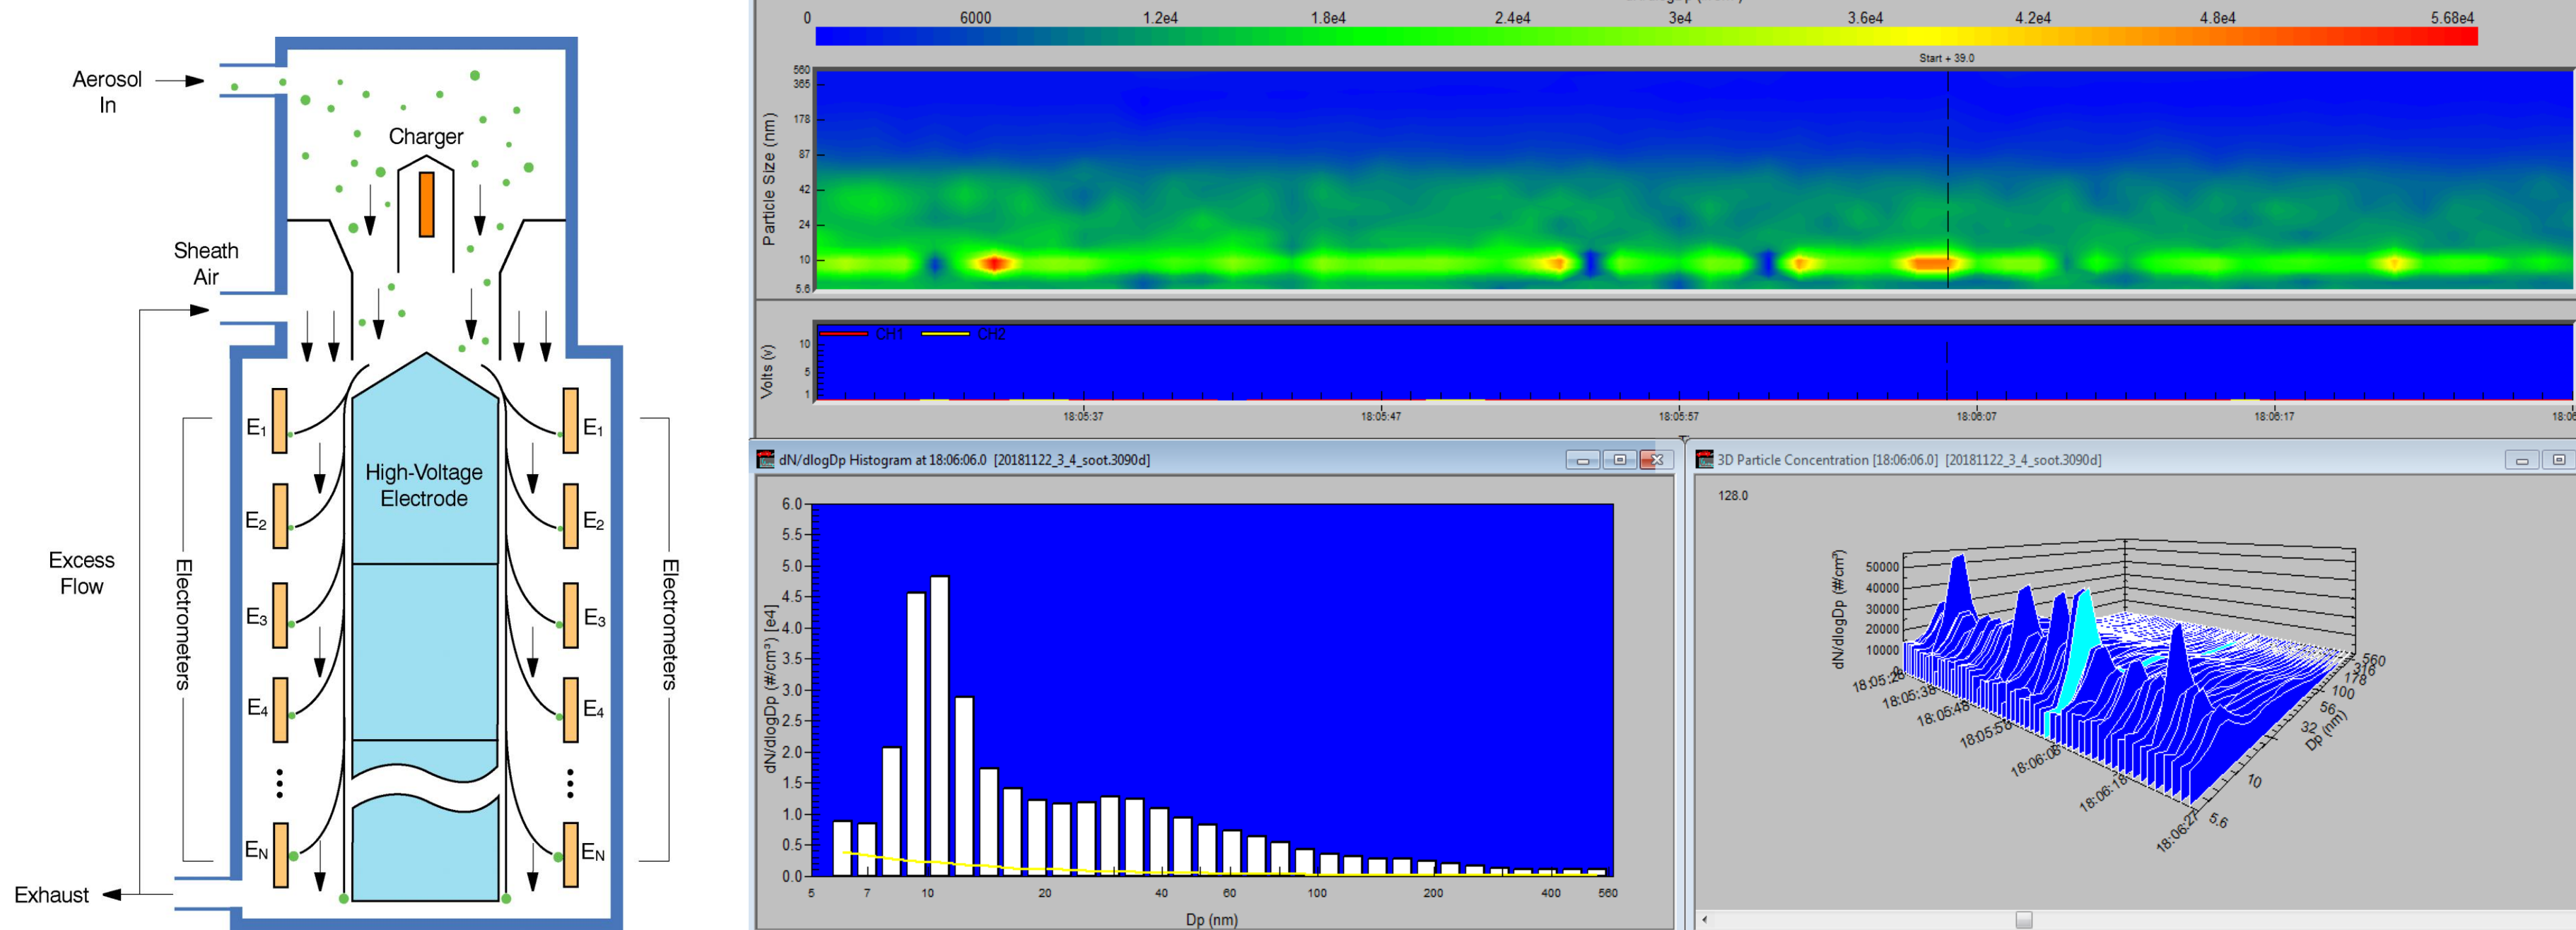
Aerosol In

Charger

Sheath Air

Excess Flow

Electrometers

$E_1$
$E_2$
$E_3$
$E_4$
$E_N$

High-Voltage Electrode

$E_1$
$E_2$
$E_3$
$E_4$
$E_N$

Electrometers

Exhaust

0 6000 1.2e4 1.8e4 2.4e4 3e4 3.6e4 4.2e4 4.8e4 5.68e4

Start + 39.0

Particle Size (nm)

560 365 178 87 42 24 10 5.6

Volts (v)

CH1 CH2

10 5 1

18:05:37 18:05:47 18:05:57 18:06:07 18:06:17 18:06

dN/dlogDp Histogram at 18:06:06.0 [20181122_3_4_soot.3090d]

dN/dlogDp (#/cm³) [e4]

6.0 5.5 5.0 4.5 4.0 3.5 3.0 2.5 2.0 1.5 1.0 0.5 0.0

5 7 10 20 40 60 100 200 400 560

Dp (nm)

3D Particle Concentration [18:06:06.0] [20181122_3_4_soot.3090d]

128.0

dN/dlogDp (#/cm³)

50000 40000 30000 20000 10000 0

18:05:28 18:05:38 18:05:48 18:05:58 18:06:08 18:06:18 18:06:27

560 316 178 100 56 32 10 5.6

Dp (nm)